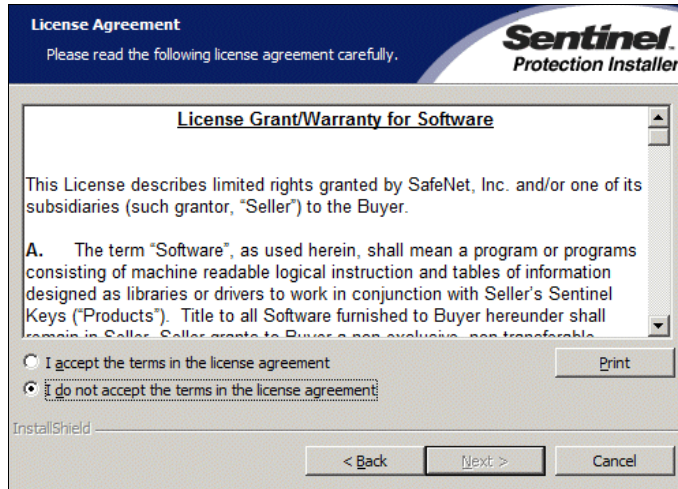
License Agreement

Please read the following license agreement carefully.

Sentinel. Protection Installer

License Grant/Warranty for Software

This License describes limited rights granted by SafeNet, Inc. and/or one of its subsidiaries (such grantor, "Seller") to the Buyer.

A. The term "Software", as used herein, shall mean a program or programs consisting of machine readable logical instruction and tables of information designed as libraries or drivers to work in conjunction with Seller's Sentinel Keys ("Products"). Title to all Software furnished to Buyer hereunder shall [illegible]

I accept the terms in the license agreement

I do not accept the terms in the license agreement

Print

InstallShield

< Back

Next >

Cancel